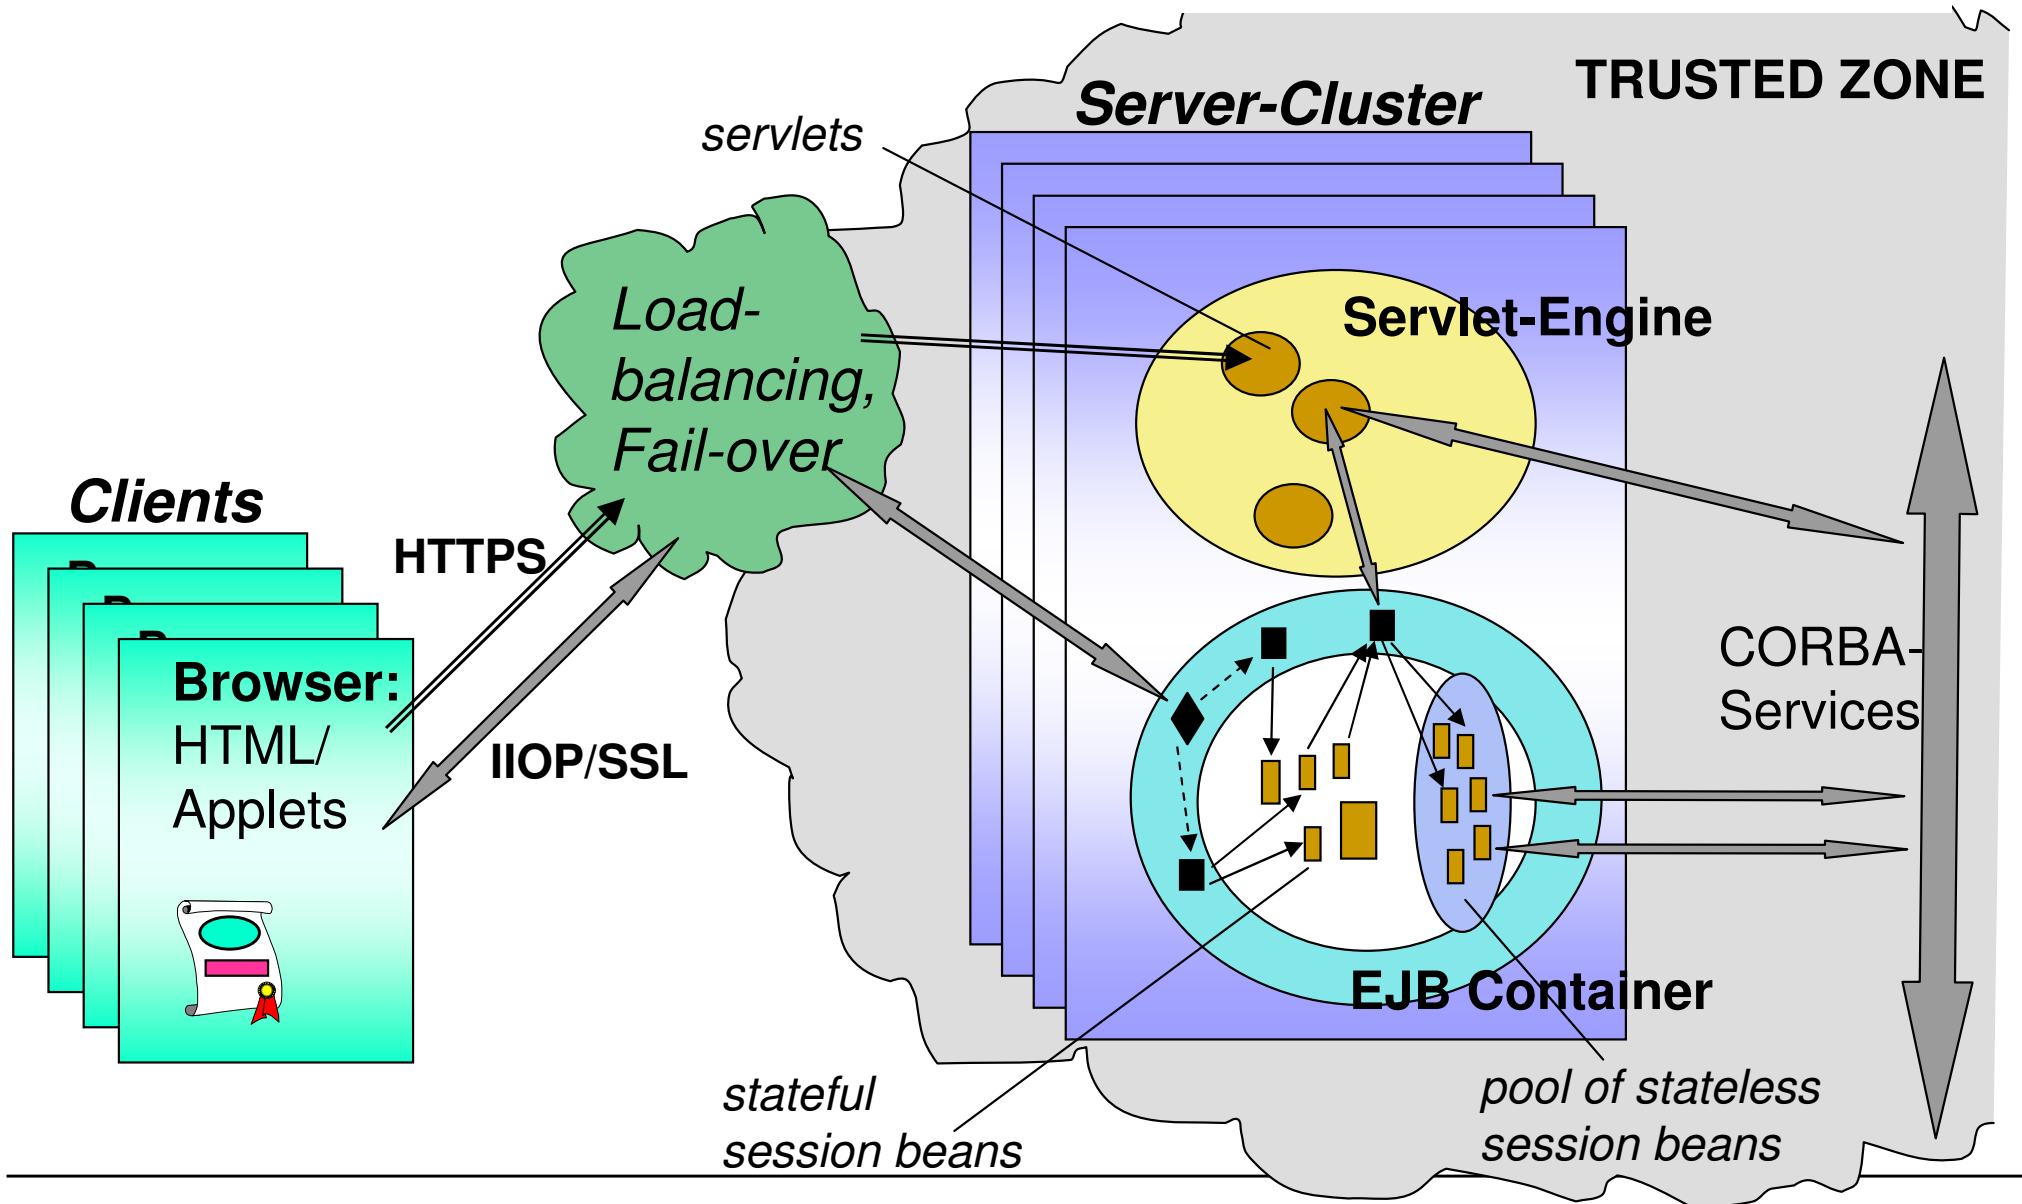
Server-Cluster

TRUSTED ZONE

servlets

Load-balancing, Fail-over

Servlet-Engine

Clients

HTTPS

Browser: HTML/ Applets

IIOP/SSL

CORBA-Services

EJB Container

stateful session beans

pool of stateless session beans